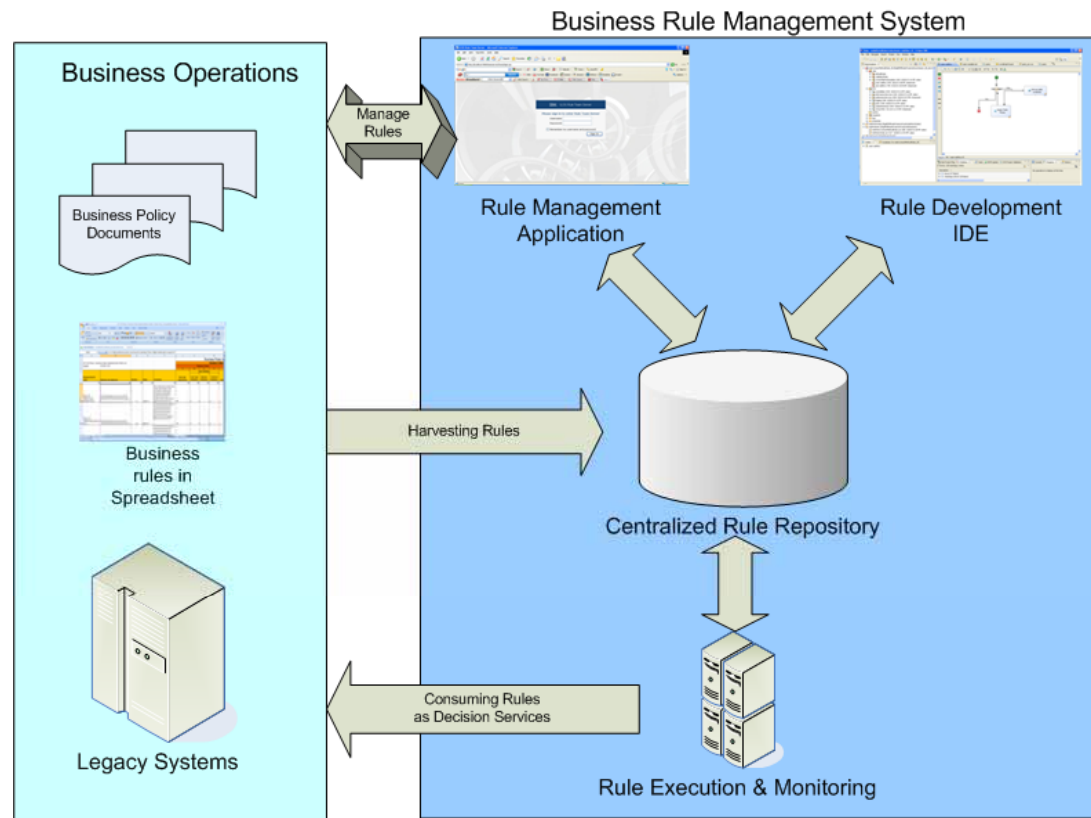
Business Rule Management System

Business Operations

Manage Rules

Business Policy Documents

Rule Management Application

Rule Development IDE

Business rules in Spreadsheet

Harvesting Rules

Centralized Rule Repository

Consuming Rules as Decision Services

Legacy Systems

Rule Execution & Monitoring